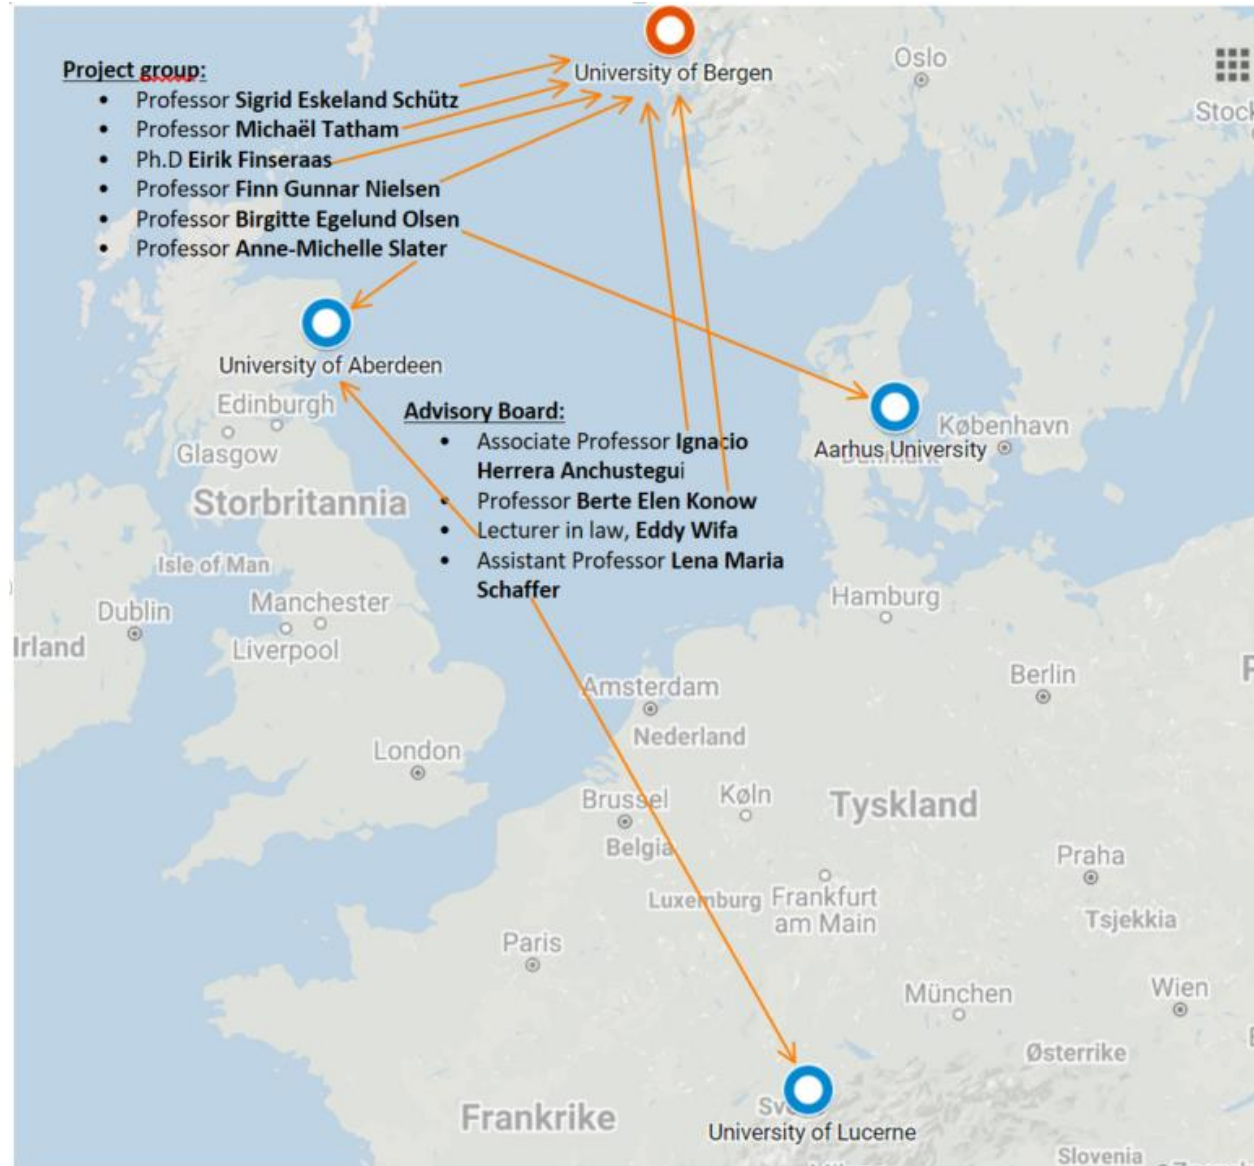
Project group:
- Professor **Sigrid Eskeland Schütz**
- Professor **Michaël Tatham**
- Ph.D **Eirik Finseraas**
- Professor **Finn Gunnar Nielsen**
- Professor **Birgitte Egelund Olsen**
- Professor **Anne-Michelle Slater**

University of Bergen

Oslo

Stock

University of Aberdeen

Edinburgh

Glasgow

Storbritannia

Advisory Board:
- Associate Professor **Ignacio Herrera Anchustegui**
- Professor **Berte Elen Konow**
- Lecturer in law, **Eddy Wifa**
- Assistant Professor **Lena Maria Schaffer**

Aarhus University

København

Isle of Man

Dublin

Irland

Manchester

Liverpool

Hamburg

Amsterdam

Nederland

Berlin

London

Brussel

Køln

Tyskland

Belgia

Praha

Luxemburg

Frankfurt am Main

Tsjekkia

Paris

München

Wien

Østerrike

Frankrike

Sv

University of Lucerne

Slovenia